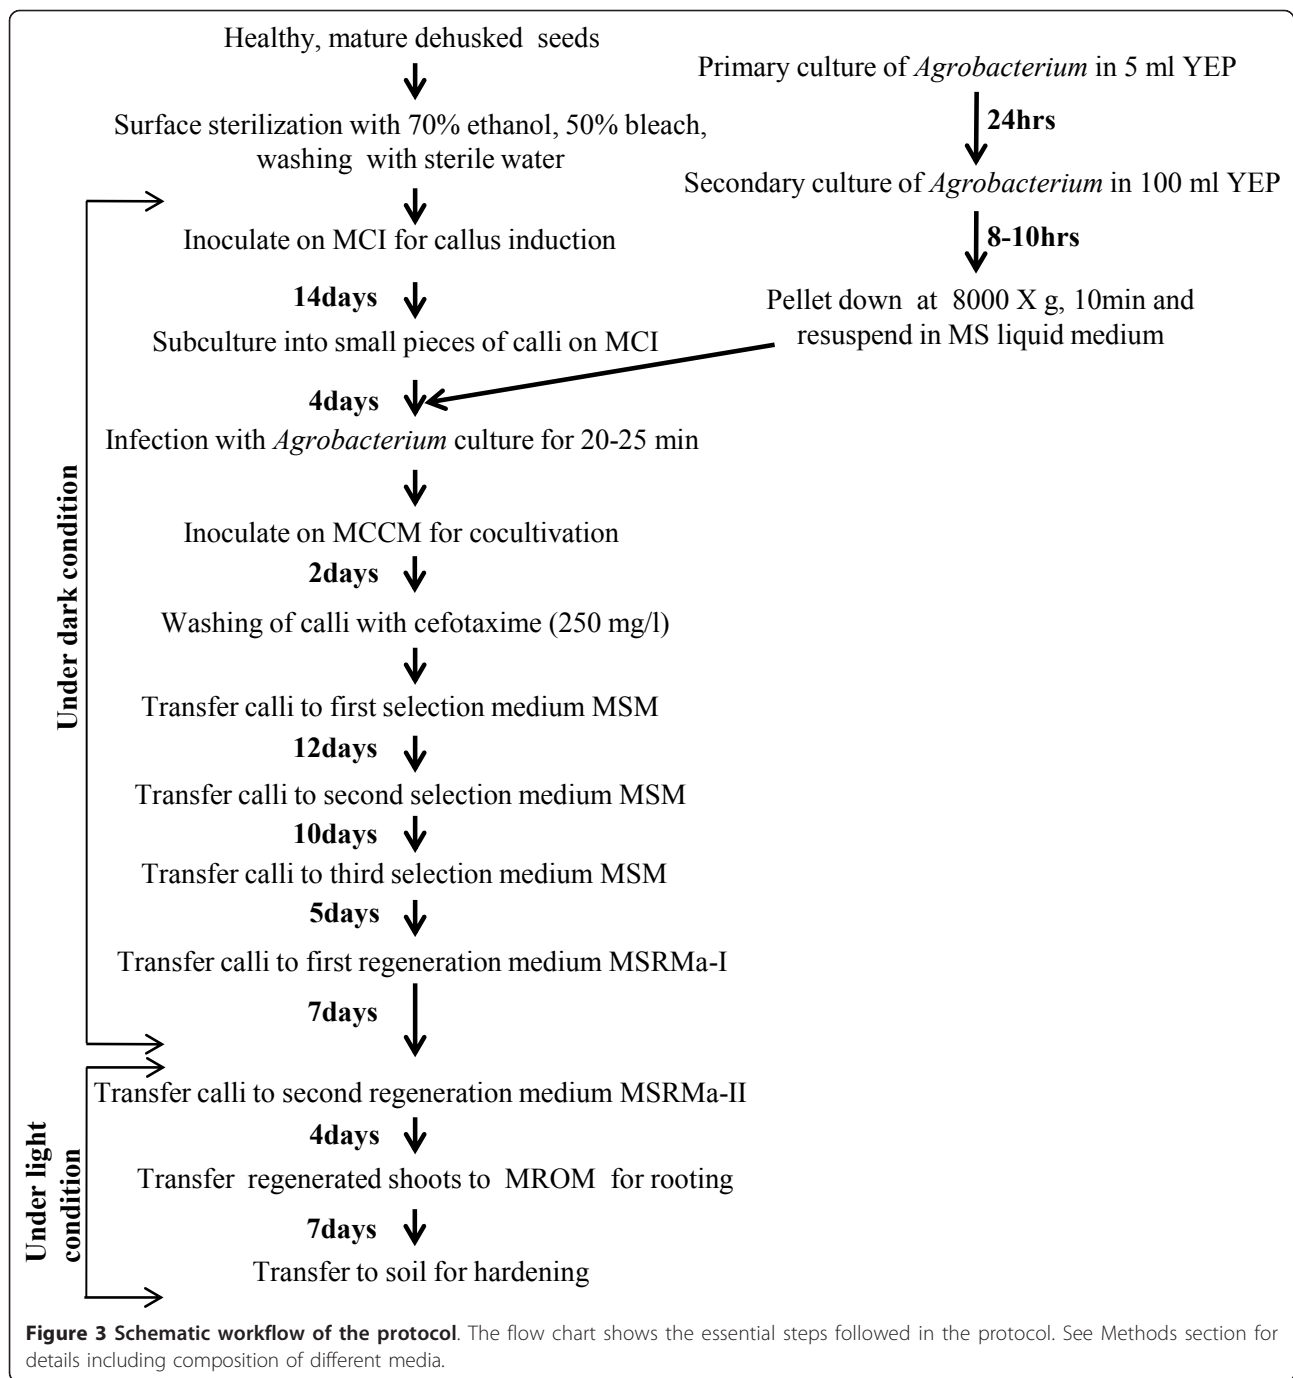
Healthy, mature dehusked seeds

Surface sterilization with 70% ethanol, 50% bleach, washing with sterile water

Inoculate on MCI for callus induction

14days

Subculture into small pieces of calli on MCI

4days

Infection with *Agrobacterium* culture for 20-25 min

Inoculate on MCCM for cocultivation

2days

Washing of calli with cefotaxime (250 mg/l)

Transfer calli to first selection medium MSM

12days

Transfer calli to second selection medium MSM

10days

Transfer calli to third selection medium MSM

5days

Transfer calli to first regeneration medium MSRMa-I

7days

Transfer calli to second regeneration medium MSRMa-II

4days

Transfer regenerated shoots to MROM for rooting

7days

Transfer to soil for hardening

Primary culture of *Agrobacterium* in 5 ml YEP

24hrs

Secondary culture of *Agrobacterium* in 100 ml YEP

8-10hrs

Pellet down at 8000 X g, 10min and resuspend in MS liquid medium

Under dark condition

Under light condition

**Figure 3 Schematic workflow of the protocol**. The flow chart shows the essential steps followed in the protocol. See Methods section for details including composition of different media.